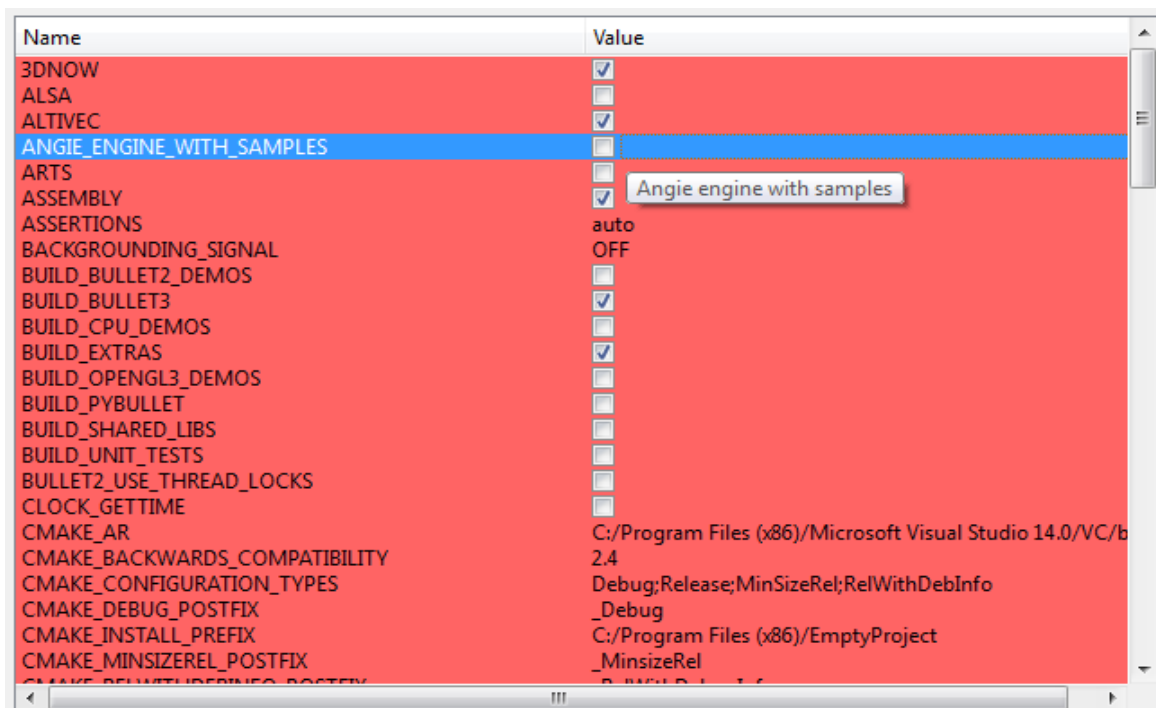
| Name | Value |
|---|---|
| 3DNOW | ☑ |
| ALSA | ☐ |
| ALTIVEC | ☑ |
| ANGIE_ENGINE_WITH_SAMPLES | ☐ |
| ARTS | ☐ |
| ASSEMBLY | ☑ |
| ASSERTIONS | auto |
| BACKGROUNDING_SIGNAL | OFF |
| BUILD_BULLET2_DEMOS | ☐ |
| BUILD_BULLET3 | ☑ |
| BUILD_CPU_DEMOS | ☐ |
| BUILD_EXTRAS | ☑ |
| BUILD_OPENGL3_DEMOS | ☐ |
| BUILD_PYBULLET | ☐ |
| BUILD_SHARED_LIBS | ☐ |
| BUILD_UNIT_TESTS | ☐ |
| BULLET2_USE_THREAD_LOCKS | ☐ |
| CLOCK_GETTIME | ☐ |
| CMAKE_AR | C:/Program Files (x86)/Microsoft Visual Studio 14.0/VC/b |
| CMAKE_BACKWARDS_COMPATIBILITY | 2.4 |
| CMAKE_CONFIGURATION_TYPES | Debug;Release;MinSizeRel;RelWithDebInfo |
| CMAKE_DEBUG_POSTFIX | _Debug |
| CMAKE_INSTALL_PREFIX | C:/Program Files (x86)/EmptyProject |
| CMAKE_MINSIZEREL_POSTFIX | _MinsizeRel |
| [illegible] | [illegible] |

Angie engine with samples